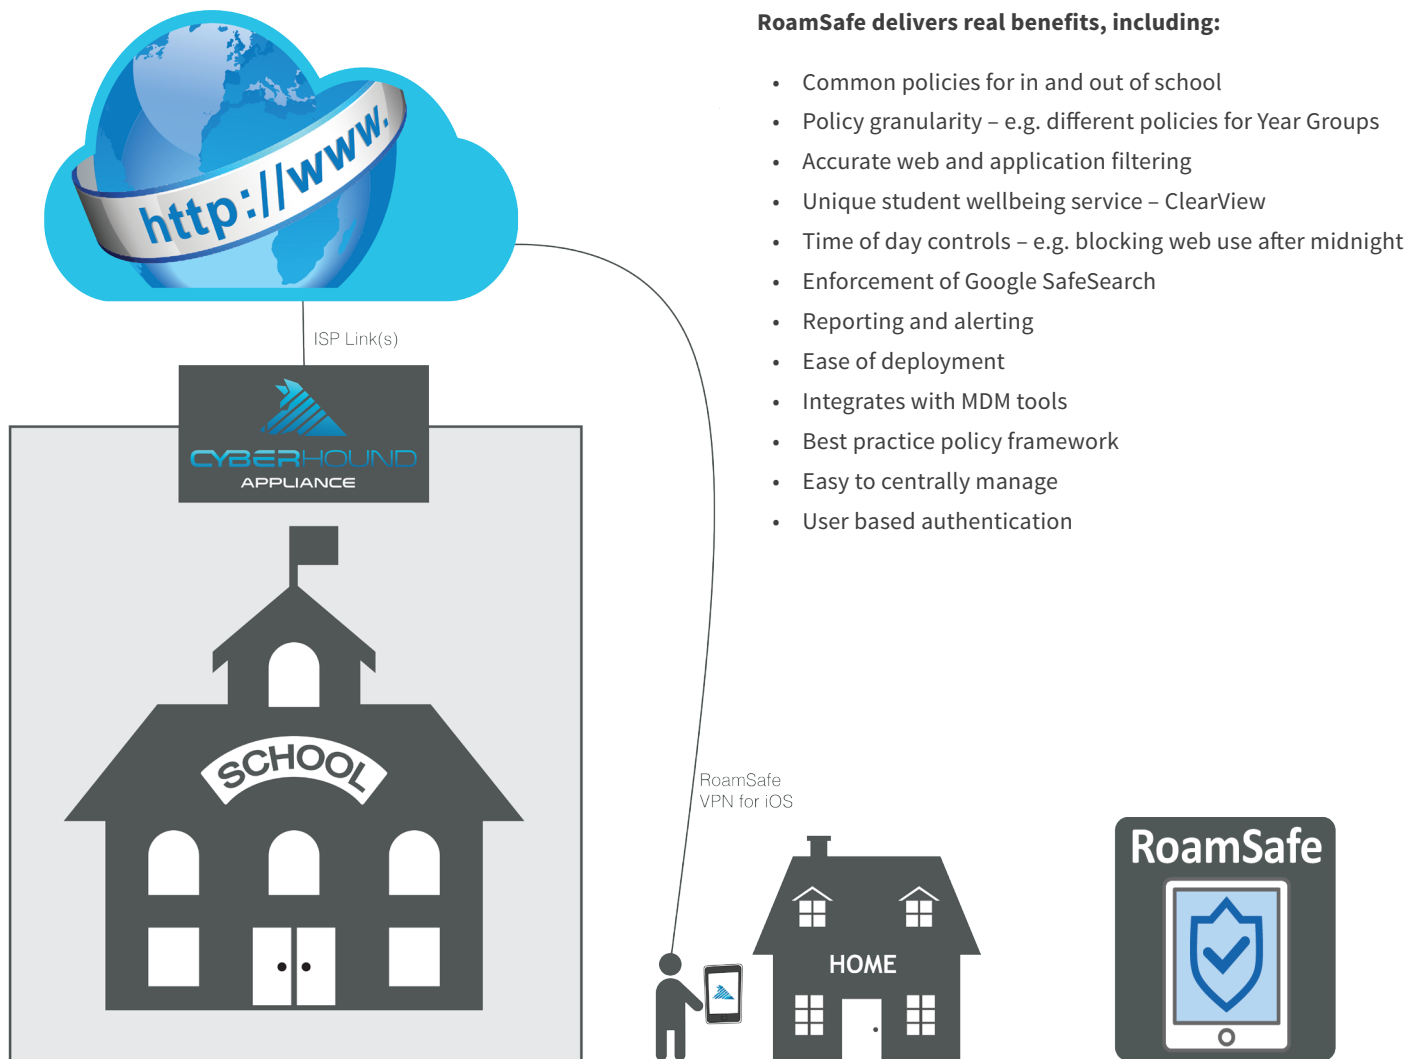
http://www.

ISP Link(s)

CYBERHOUND
APPLIANCE

SCHOOL

RoamSafe delivers real benefits, including:

- Common policies for in and out of school
- Policy granularity – e.g. different policies for Year Groups
- Accurate web and application filtering
- Unique student wellbeing service – ClearView
- Time of day controls – e.g. blocking web use after midnight
- Enforcement of Google SafeSearch
- Reporting and alerting
- Ease of deployment
- Integrates with MDM tools
- Best practice policy framework
- Easy to centrally manage
- User based authentication

RoamSafe
VPN for iOS

HOME

RoamSafe